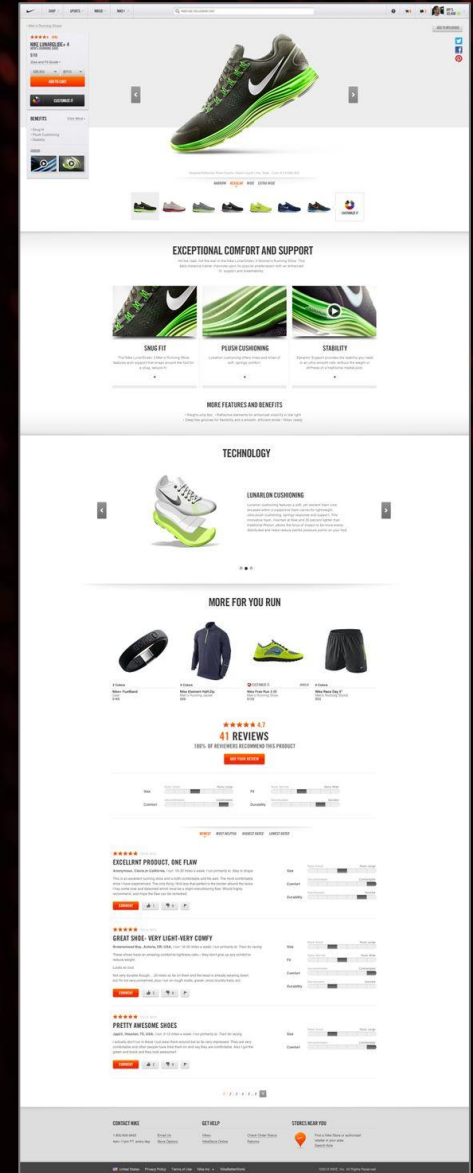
SHOP SPORTS MEN'S WHAT

NIKE LUNARGLIDE+ 4

ADD TO CART

CUSTOMIZE IT

BENEFITS

VIDEOS

ANATOMY REGULAR WIDE EXTRA WIDE

CUSTOMIZE IT

EXCEPTIONAL COMFORT AND SUPPORT

SNUG FIT

PLUSH CUSHIONING

STABILITY

MORE FEATURES AND BENEFITS

TECHNOLOGY

LUNARLON CUSHIONING

MORE FOR YOU RUN

★★★★★ 4.7

41 REVIEWS

100% OF REVIEWERS RECOMMEND THIS PRODUCT

ADD YOUR REVIEW

Size

Comfort

Fit

Durability

EXCELLRNT PRODUCT, ONE FLAW

COMMENT

GREAT SHOE- VERY LIGHT-VERY COMFY

COMMENT

PRETTY AWESOME SHOES

COMMENT

1 2 3 4 5

CONTACT NIKE

GET HELP

STORES NEAR YOU

United States Privacy Policy Terms of Use